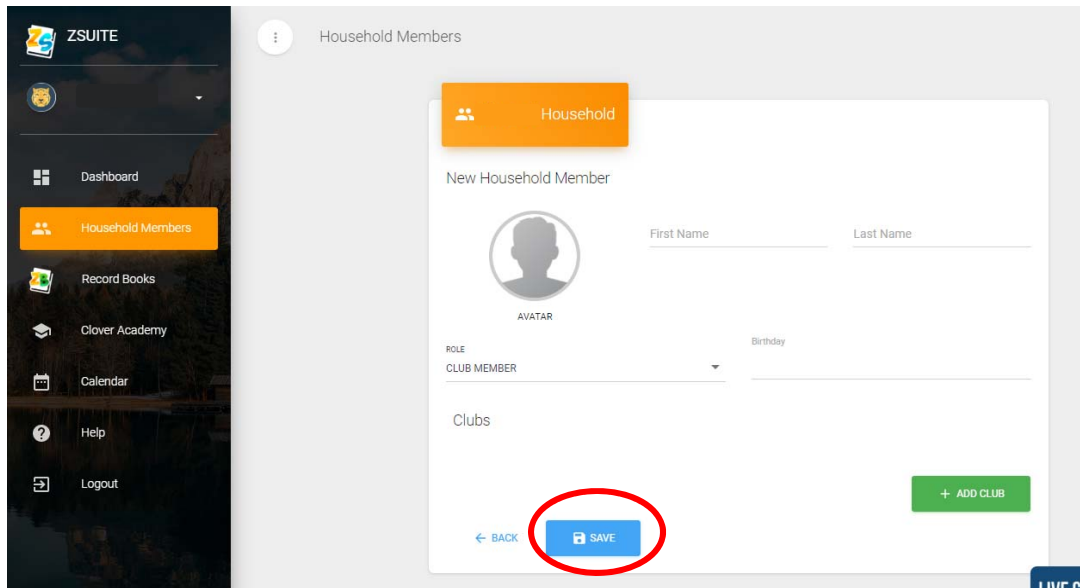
ZSUITE

Dashboard
Household Members
Record Books
Clover Academy
Calendar
Help
Logout

Household Members

Household

New Household Member

First Name
Last Name

AVATAR

ROLE
CLUB MEMBER

Birthday

Clubs

+ ADD CLUB

← BACK
SAVE

LIVE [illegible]